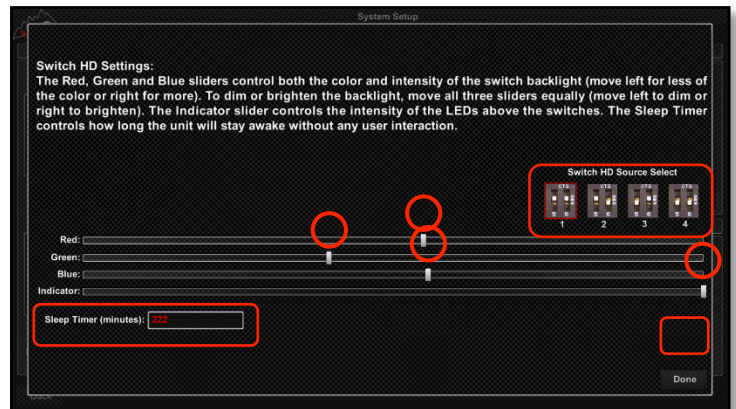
System Setup

Switch HD Settings:
The Red, Green and Blue sliders control both the color and intensity of the switch backlight (move left for less of the color or right for more). To dim or brighten the backlight, move all three sliders equally (move left to dim or right to brighten). The Indicator slider controls the intensity of the LEDs above the switches. The Sleep Timer controls how long the unit will stay awake without any user interaction.

Switch HD Source Select

1 2 3 4

Red:

Green:

Blue:

Indicator:

Sleep Timer (minutes): 222

Done